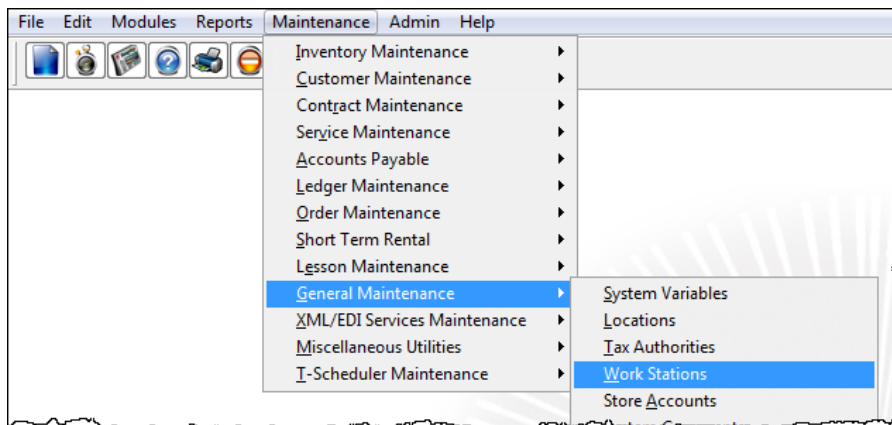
File Edit Modules Reports Maintenance Admin Help

Inventory Maintenance
Customer Maintenance
Contract Maintenance
Service Maintenance
Accounts Payable
Ledger Maintenance
Order Maintenance
Short Term Rental
Lesson Maintenance
General Maintenance
XML/EDI Services Maintenance
Miscellaneous Utilities
T-Scheduler Maintenance

System Variables
Locations
Tax Authorities
Work Stations
Store Accounts